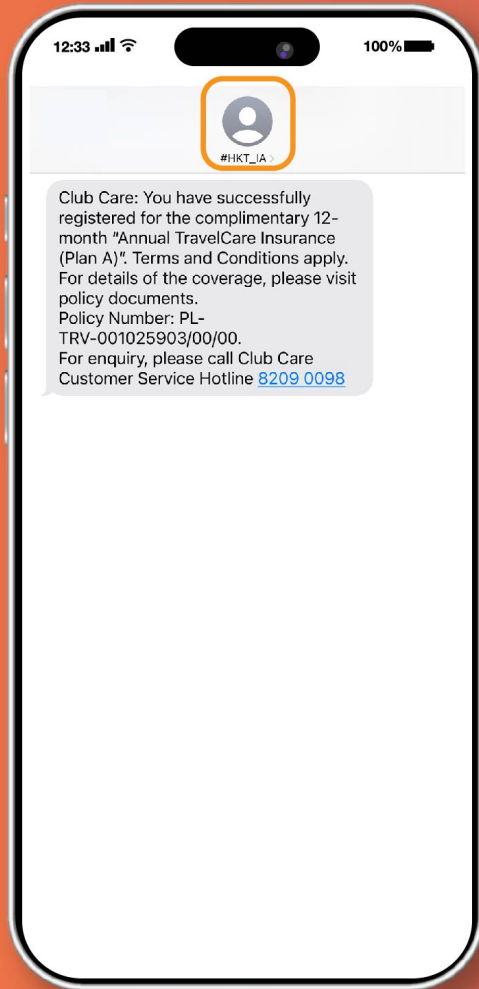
12:33

100%

#HKT_IA >

Club Care: You have successfully registered for the complimentary 12-month "Annual TravelCare Insurance (Plan A)". Terms and Conditions apply. For details of the coverage, please visit policy documents.
Policy Number: PL-TRV-001025903/00/00.
For enquiry, please call Club Care Customer Service Hotline 8209 0098